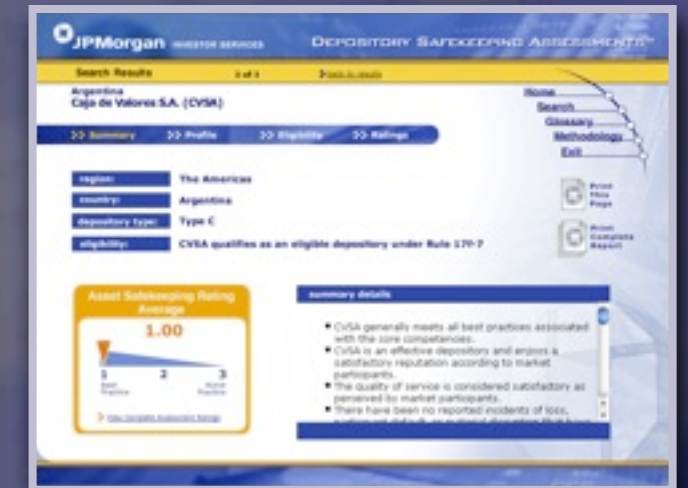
JPMorgan INVESTOR SERVICES

DEPOSITORY SAFEKEEPING ASSESSMENTS

Search Results 1 of 1 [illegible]

Argentina
Caja de Valores S.A. (CVSA)

Home
Search
Glossary
Methodology
Exit

>> Summary >> Profile >> Eligibility >> Ratings

region: The Americas
country: Argentina
depository type: Type C
eligibility: CVSA qualifies as an eligible depository under Rule 17f-7

Print This Page

Print Complete Report

Asset Safekeeping Rating Average

1.00

1 Best Practice
2
3 Worst Practice

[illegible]

summary details

• CVSA generally meets all best practices associated with the core competencies.
• CVSA is an effective depository and enjoys a satisfactory reputation according to market participants.
• The quality of service is considered satisfactory as perceived by market participants.
• There have been no reported incidents of loss, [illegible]